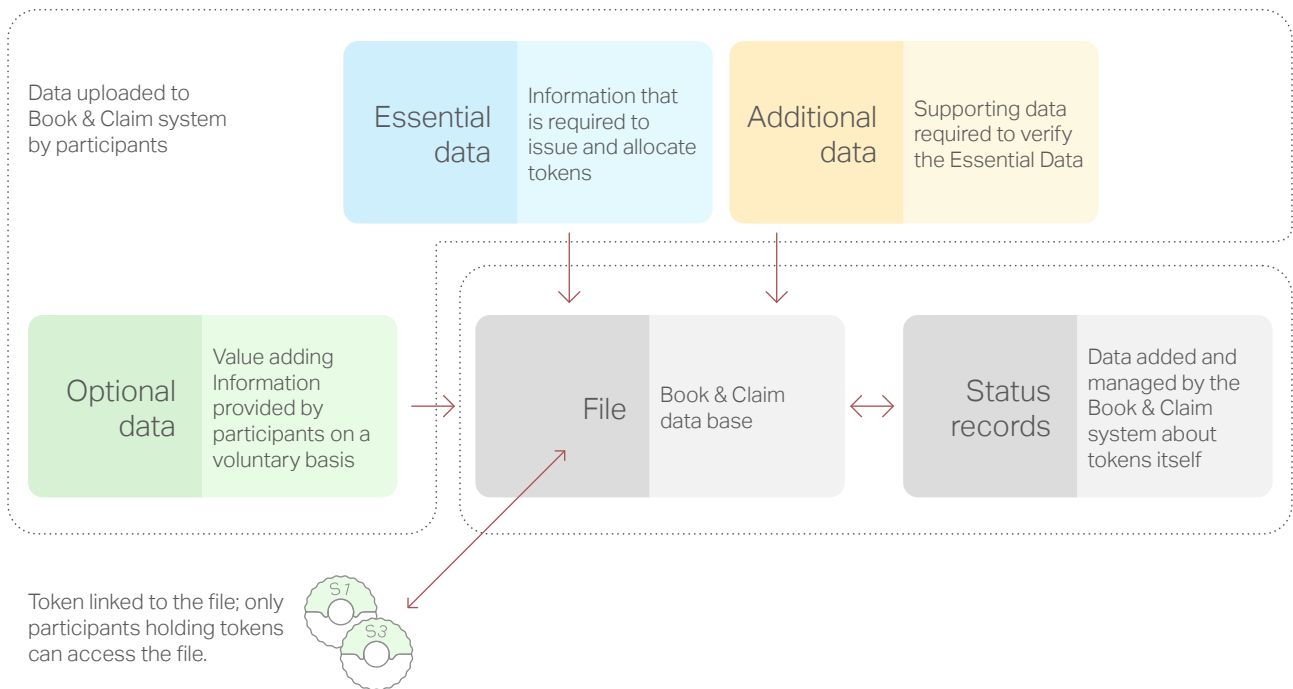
Data uploaded to Book & Claim system by participants

Essential data

Information that is required to issue and allocate tokens

Additional data

Supporting data required to verify the Essential Data

Optional data

Value adding Information provided by participants on a voluntary basis

File

Book & Claim data base

Status records

Data added and managed by the Book & Claim system about tokens itself

Token linked to the file; only participants holding tokens can access the file.

S1

S3